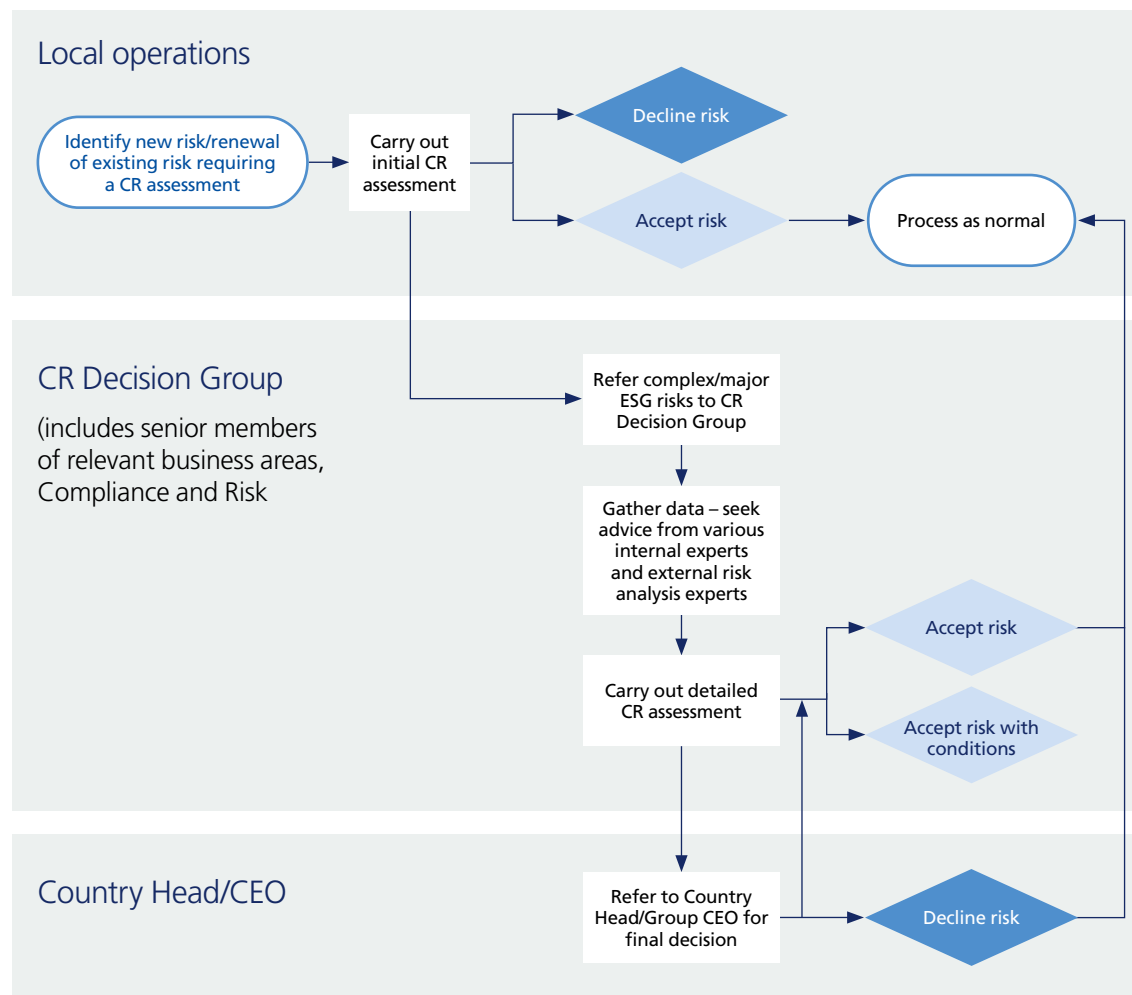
Local operations

Identify new risk/renewal of existing risk requiring a CR assessment

Carry out initial CR assessment

Decline risk

Accept risk

Process as normal

CR Decision Group

(includes senior members of relevant business areas, Compliance and Risk

Refer complex/major ESG risks to CR Decision Group

Gather data – seek advice from various internal experts and external risk analysis experts

Carry out detailed CR assessment

Accept risk

Accept risk with conditions

Country Head/CEO

Refer to Country Head/Group CEO for final decision

Decline risk